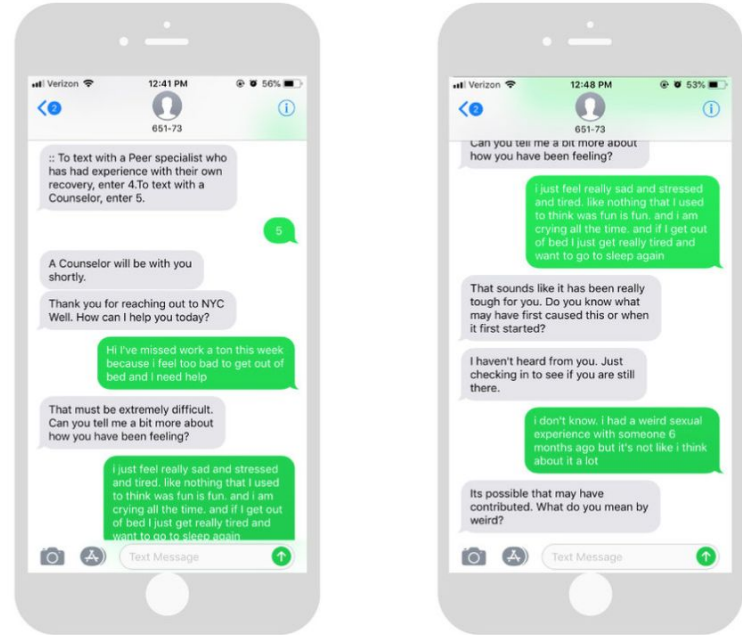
Verizon 12:41 PM 56%

2

651-73

:: To text with a Peer specialist who has had experience with their own recovery, enter 4.To text with a Counselor, enter 5.

5

A Counselor will be with you shortly.

Thank you for reaching out to NYC Well. How can I help you today?

Hi I've missed work a ton this week because i feel too bad to get out of bed and i need help

That must be extremely difficult. Can you tell me a bit more about how you have been feeling?

i just feel really sad and stressed and tired. like nothing that I used to think was fun is fun. and i am crying all the time. and if I get out of bed I just get really tired and want to go to sleep again

Text Message

Verizon 12:48 PM 53%

2

651-73

Can you tell me a bit more about how you have been feeling?

i just feel really sad and stressed and tired. like nothing that I used to think was fun is fun. and i am crying all the time. and if I get out of bed I just get really tired and want to go to sleep again

That sounds like it has been really tough for you. Do you know what may have first caused this or when it first started?

I haven't heard from you. Just checking in to see if you are still there.

i don't know. i had a weird sexual experience with someone 6 months ago but it's not like i think about it a lot

Its possible that may have contributed. What do you mean by weird?

Text Message